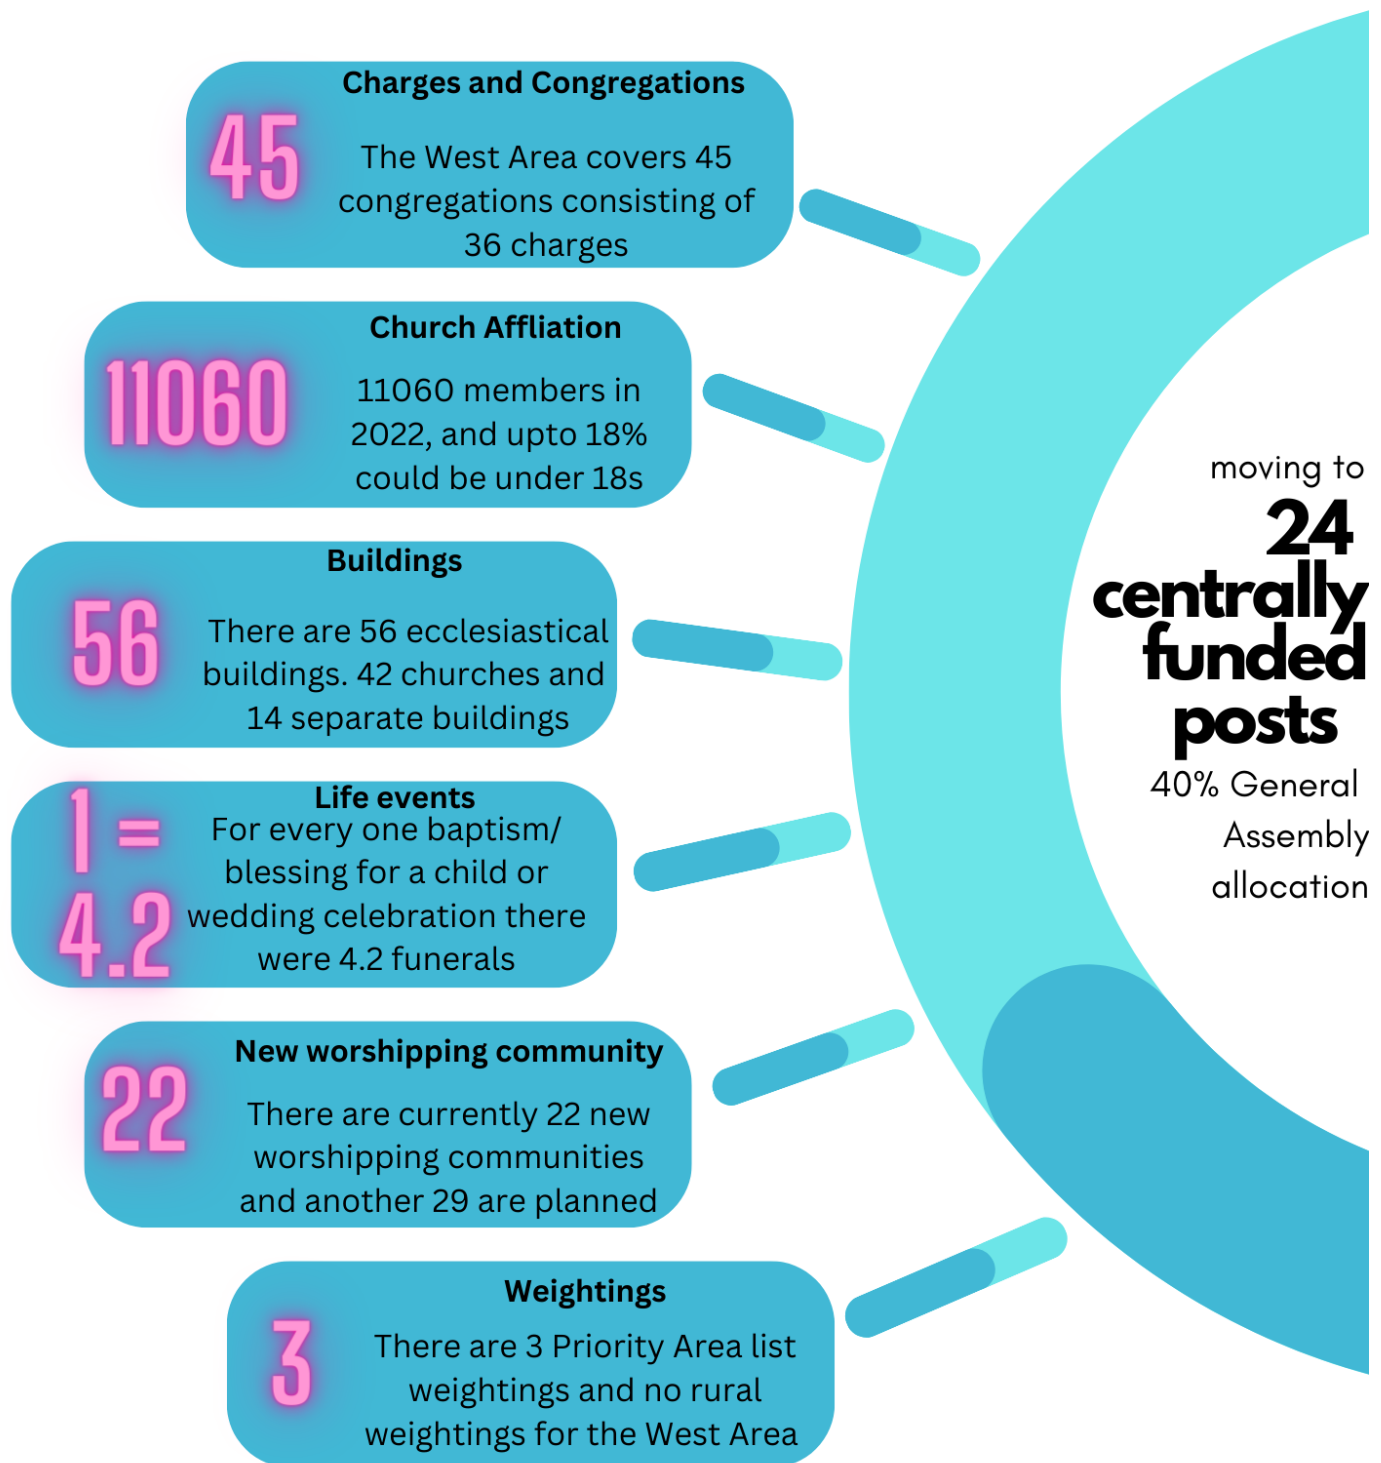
Charges and Congregations

45

The West Area covers 45 congregations consisting of 36 charges

Church Affliation

11060

11060 members in 2022, and upto 18% could be under 18s

Buildings

56

There are 56 ecclesiastical buildings. 42 churches and 14 separate buildings

Life events

1 = 4.2

For every one baptism/ blessing for a child or wedding celebration there were 4.2 funerals

New worshipping community

22

There are currently 22 new worshipping communities and another 29 are planned

Weightings

3

There are 3 Priority Area list weightings and no rural weightings for the West Area

moving to
24
centrally
funded
posts
40% General Assembly allocation